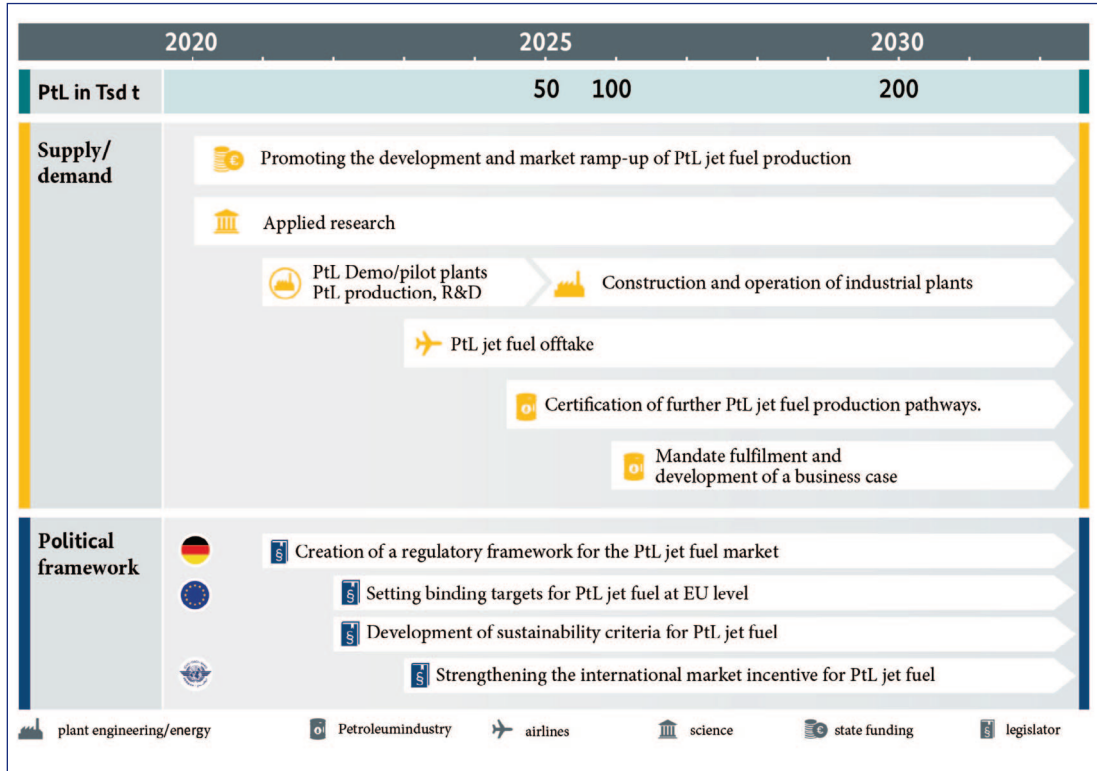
2020 2025 2030

PtL in Tsd t 50 100 200

Supply/ demand

Promoting the development and market ramp-up of PtL jet fuel production

Applied research

PtL Demo/pilot plants PtL production, R&D

Construction and operation of industrial plants

PtL jet fuel offtake

Certification of further PtL jet fuel production pathways.

Mandate fulfilment and development of a business case

Political framework

Creation of a regulatory framework for the PtL jet fuel market

Setting binding targets for PtL jet fuel at EU level

Development of sustainability criteria for PtL jet fuel

Strengthening the international market incentive for PtL jet fuel

plant engineering/energy Petroleumindustry airlines science state funding legislator